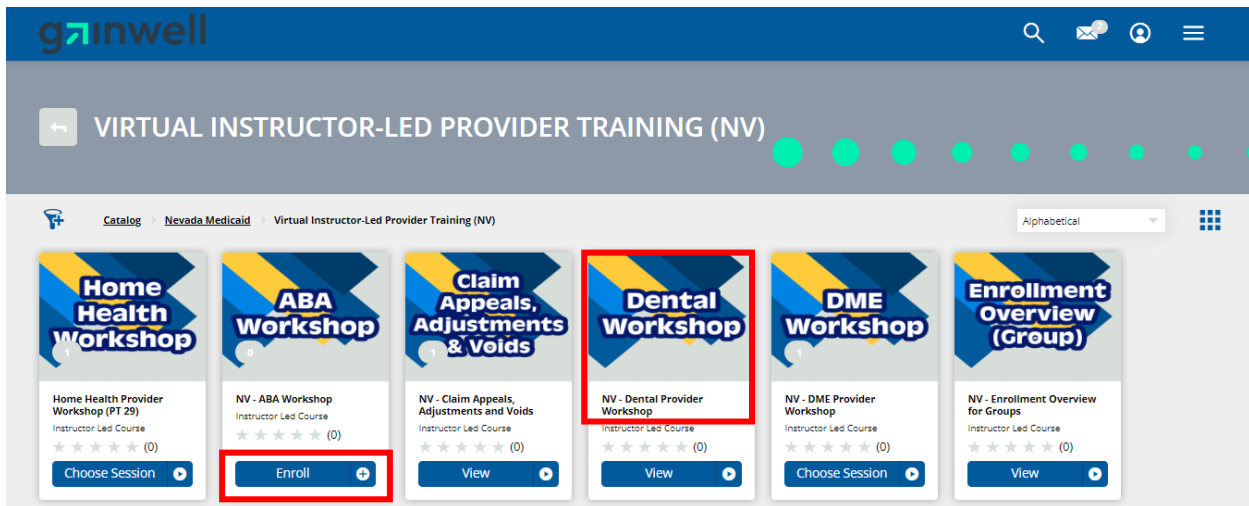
gainwell

VIRTUAL INSTRUCTOR-LED PROVIDER TRAINING (NV)

Catalog
Nevada Medicaid
Virtual Instructor-Led Provider Training (NV)

Alphabetical

Home Health Workshop
1
Home Health Provider Workshop (PT 29)
Instructor Led Course
(0)
Choose Session

ABA Workshop
0
NV - ABA Workshop
Instructor Led Course
(0)
Enroll

Claim Appeals, Adjustments & Voids
1
NV - Claim Appeals, Adjustments and Voids
Instructor Led Course
(0)
View

Dental Workshop
NV - Dental Provider Workshop
Instructor Led Course
(0)
View

DME Workshop
1
NV - DME Provider Workshop
Instructor Led Course
(0)
Choose Session

Enrollment Overview (Group)
NV - Enrollment Overview for Groups
Instructor Led Course
(0)
View